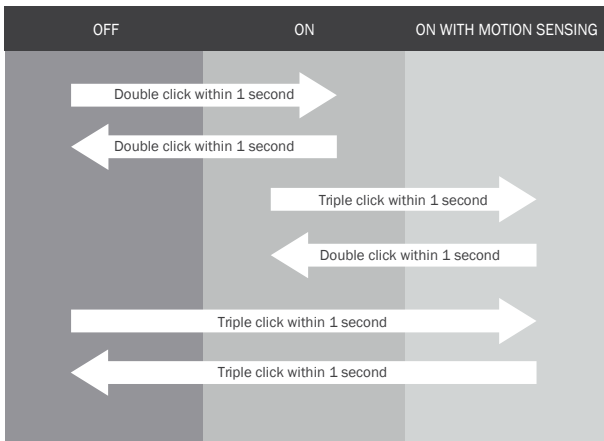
OFF ON ON WITH MOTION SENSING

Double click within 1 second

Double click within 1 second

Triple click within 1 second

Double click within 1 second

Triple click within 1 second

Triple click within 1 second